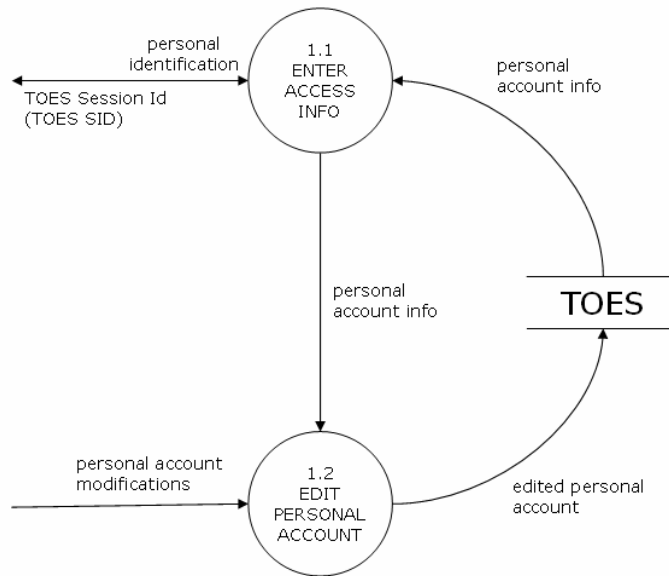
personal identification

TOES Session Id (TOES SID)

1.1
ENTER
ACCESS
INFO

personal account info

personal account info

TOES

personal account modifications

1.2
EDIT
PERSONAL
ACCOUNT

edited personal account